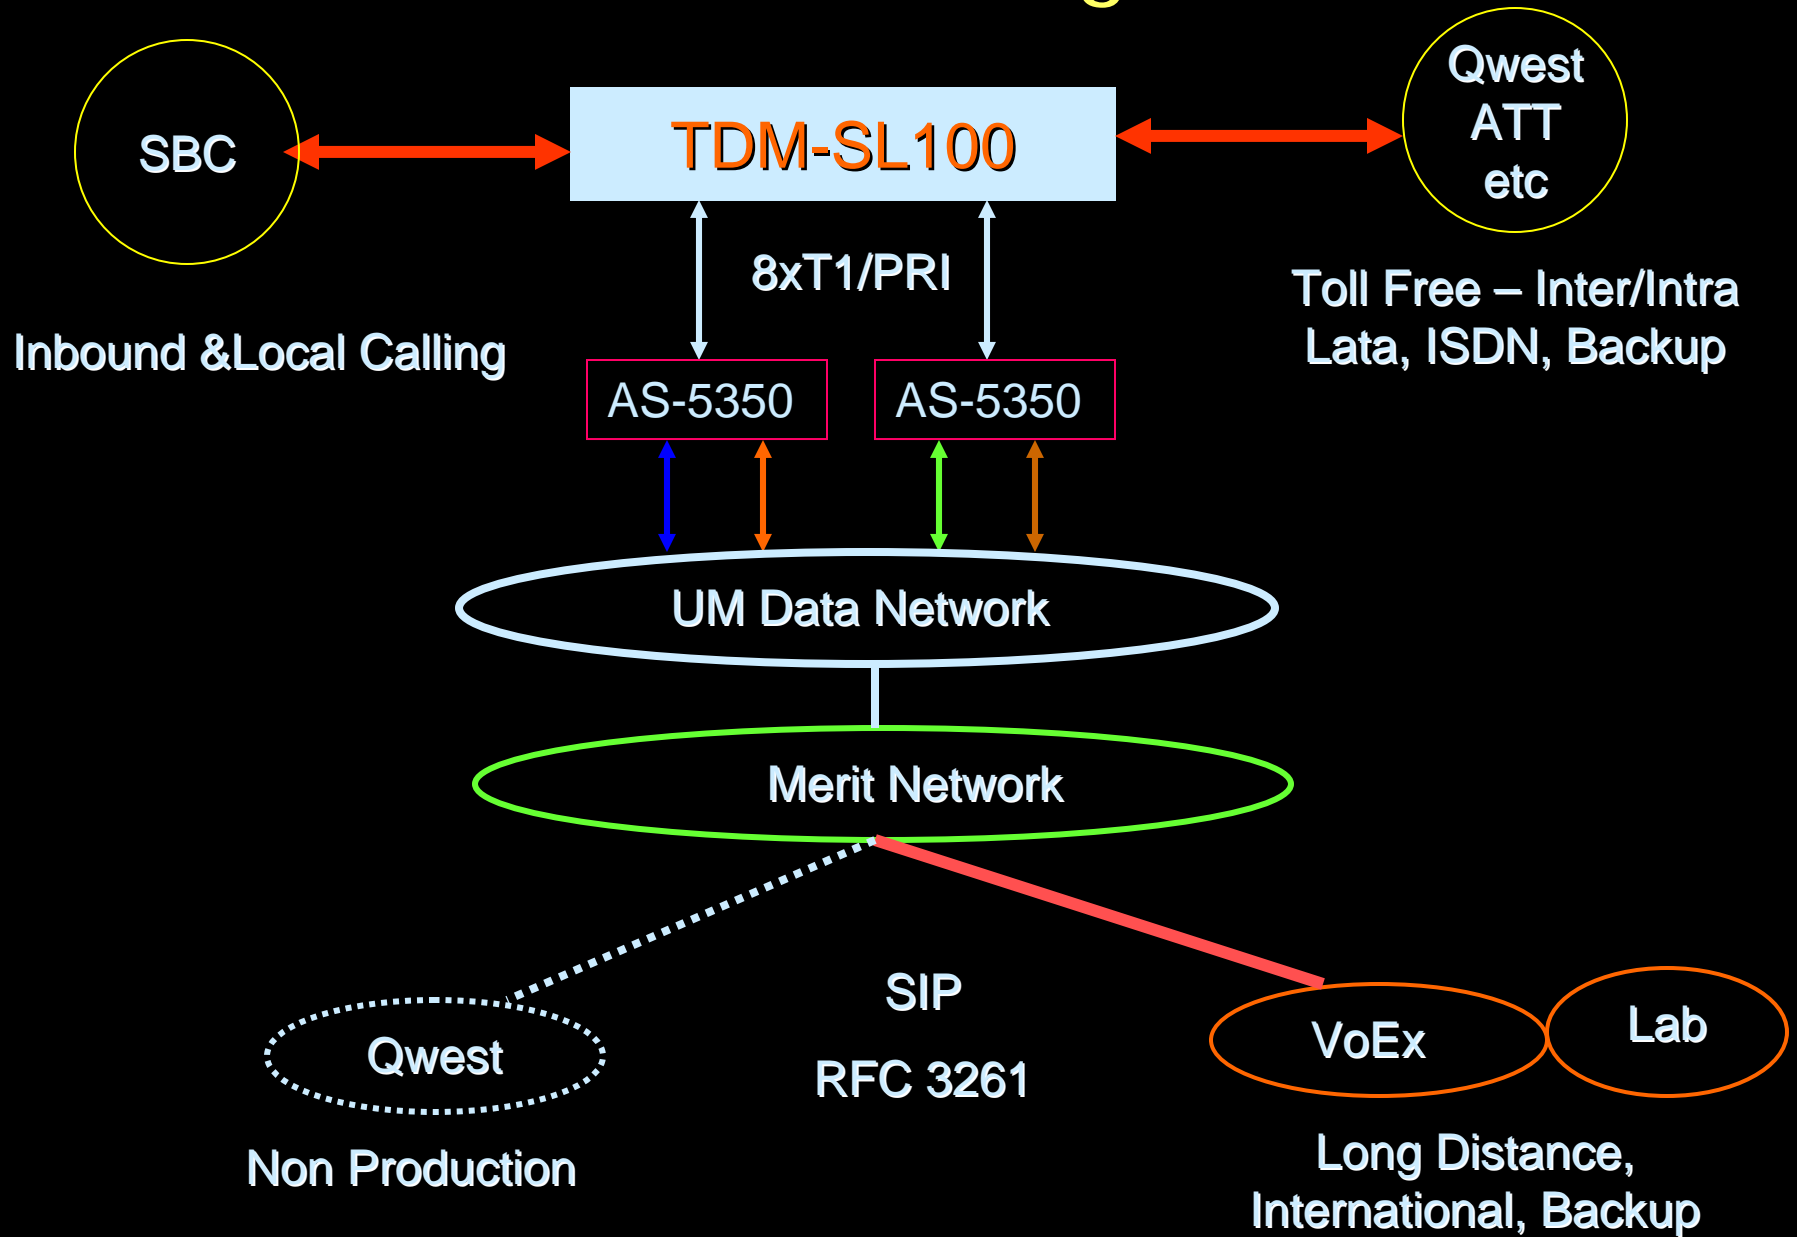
SBC

TDM-SL100

Qwest
ATT
etc

8xT1/PRI

Inbound &Local Calling

Toll Free – Inter/Intra Lata, ISDN, Backup

AS-5350

AS-5350

UM Data Network

Merit Network

SIP

RFC 3261

Qwest

Non Production

VoEx

Lab

Long Distance, International, Backup